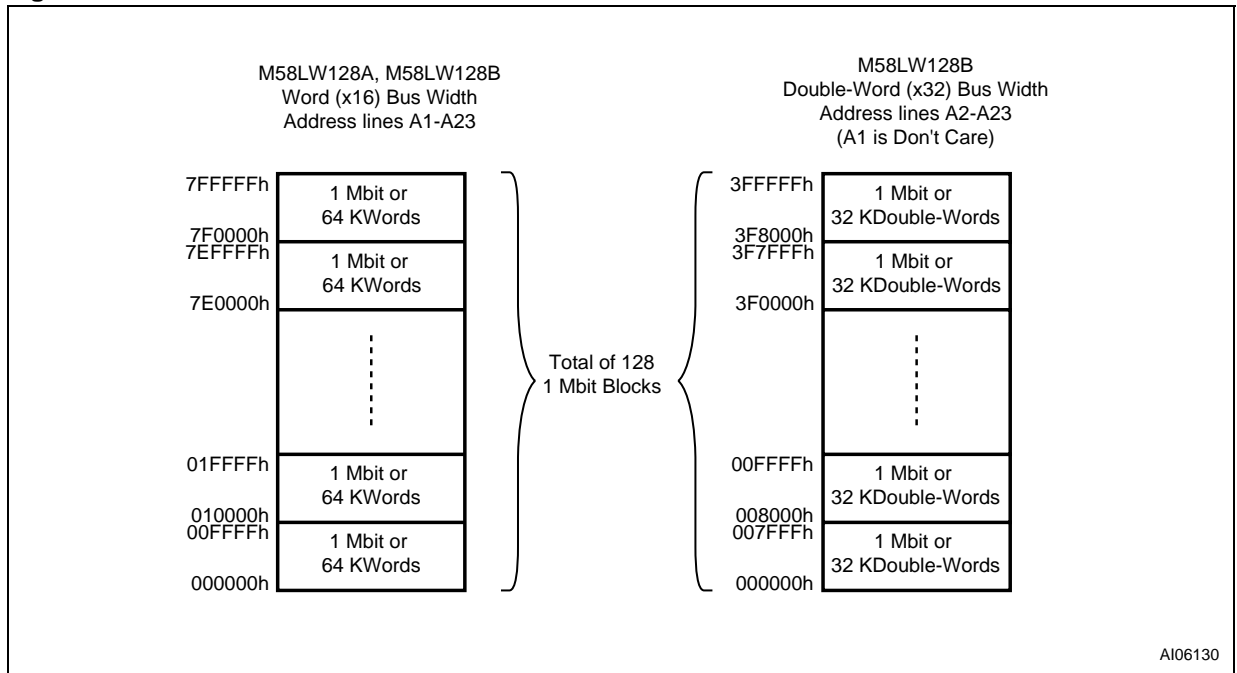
M58LW128A, M58LW128B
Word (x16) Bus Width
Address lines A1-A23

M58LW128B
Double-Word (x32) Bus Width
Address lines A2-A23
(A1 is Don't Care)

7FFFFFh
1 Mbit or
64 KWords
7F0000h
7EFFFFh
1 Mbit or
64 KWords
7E0000h

01FFFFh
1 Mbit or
64 KWords
010000h
00FFFFh
1 Mbit or
64 KWords
000000h

Total of 128
1 Mbit Blocks

3FFFFFh
1 Mbit or
32 KDouble-Words
3F8000h
3F7FFFh
1 Mbit or
32 KDouble-Words
3F0000h

00FFFFh
1 Mbit or
32 KDouble-Words
008000h
007FFFh
1 Mbit or
32 KDouble-Words
000000h

AI06130